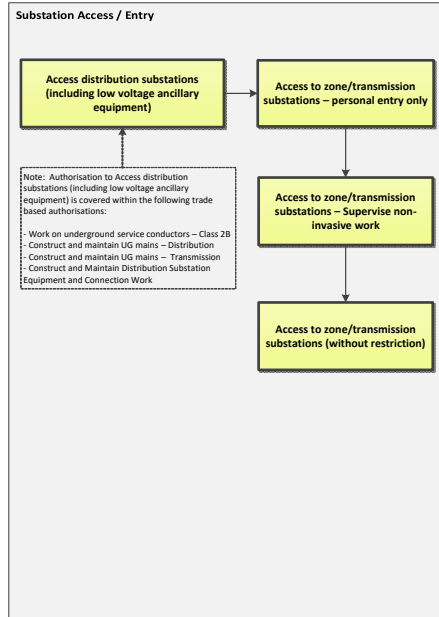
Substation Access / Entry

Access distribution substations (including low voltage ancillary equipment)

Access to zone/transmission substations – personal entry only

Note: Authorisation to Access distribution substations (including low voltage ancillary equipment) is covered within the following trade based authorisations:

- Work on underground service conductors – Class 2B
- Construct and maintain UG mains – Distribution
- Construct and maintain UG mains – Transmission
- Construct and Maintain Distribution Substation Equipment and Connection Work

Access to zone/transmission substations – Supervise non-invasive work

Access to zone/transmission substations (without restriction)